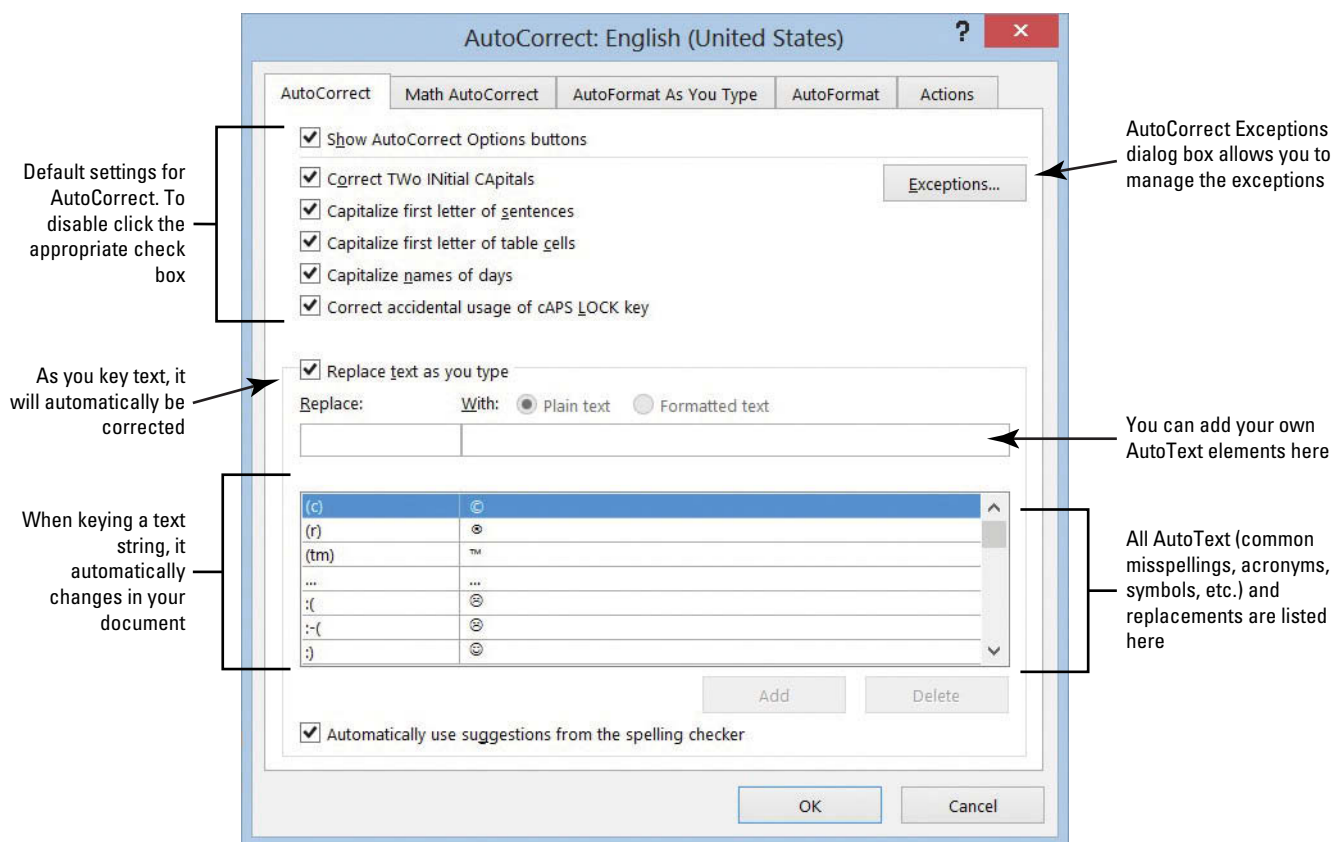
AutoCorrect: English (United States)

?

×

AutoCorrect | Math AutoCorrect | AutoFormat As You Type | AutoFormat | Actions

Show AutoCorrect Options buttons

Correct TWo INitial CApitals

Exceptions...

Capitalize first letter of sentences

Capitalize first letter of table cells

Capitalize names of days

Correct accidental usage of cAPS LOCK key

Replace text as you type

Replace: With: Plain text Formatted text

| | |
|---|---|
| (c) | © |
| (r) | ® |
| (tm) | ™ |
| ... | … |
| :( | ☹ |
| :-( | ☹ |
| :) | ☺ |

Add Delete

Automatically use suggestions from the spelling checker

OK Cancel

Default settings for AutoCorrect. To disable click the appropriate check box

As you key text, it will automatically be corrected

When keying a text string, it automatically changes in your document

AutoCorrect Exceptions dialog box allows you to manage the exceptions

You can add your own AutoText elements here

All AutoText (common misspellings, acronyms, symbols, etc.) and replacements are listed here